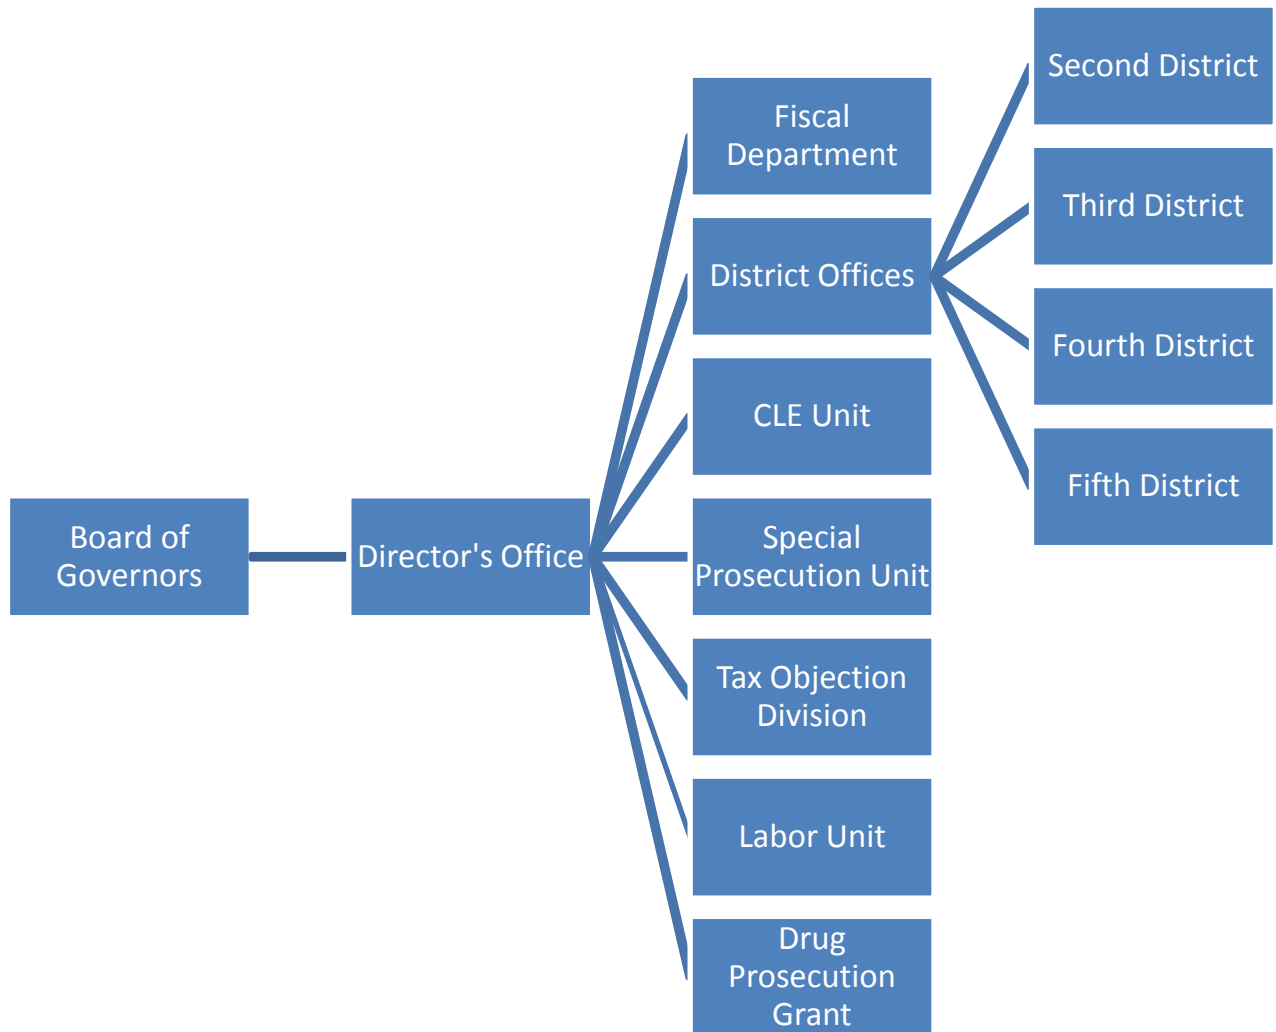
Board of Governors

Director's Office

Fiscal Department

District Offices

CLE Unit

Special Prosecution Unit

Tax Objection Division

Labor Unit

Drug Prosecution Grant

Second District

Third District

Fourth District

Fifth District